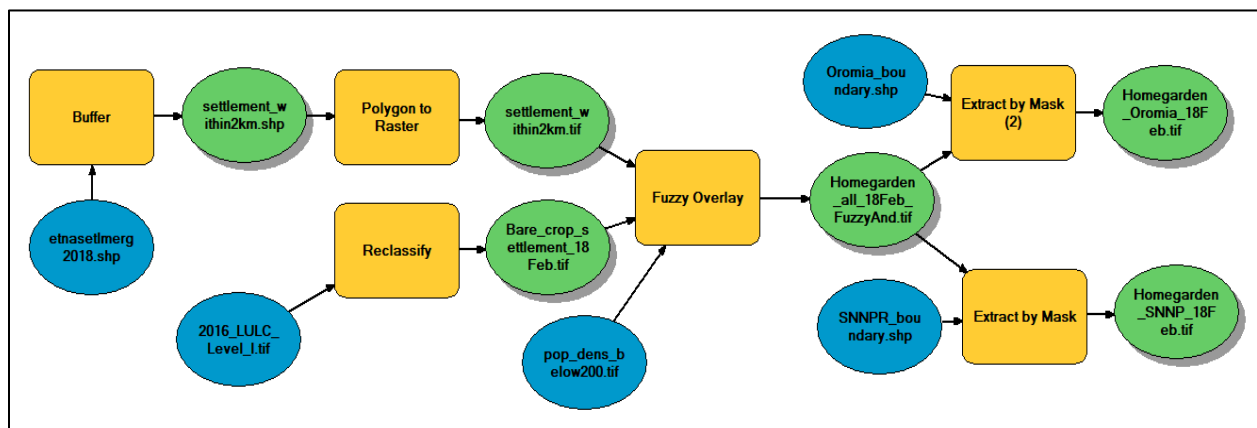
Buffer

settlement_within2km.shp

Polygon to Raster

settlement_within2km.tif

etnasetlmerg2018.shp

Reclassify

Bare_crop_settlement_18Feb.tif

Fuzzy Overlay

2016_LULC_Level_I.tif

pop_dens_below200.tif

Oromia_boundary.shp

Extract by Mask (2)

Homegarden_Oromia_18Feb.tif

Homegarden_all_18Feb_FuzzyAnd.tif

SNNPR_boundary.shp

Extract by Mask

Homegarden_SNNP_18Feb.tif